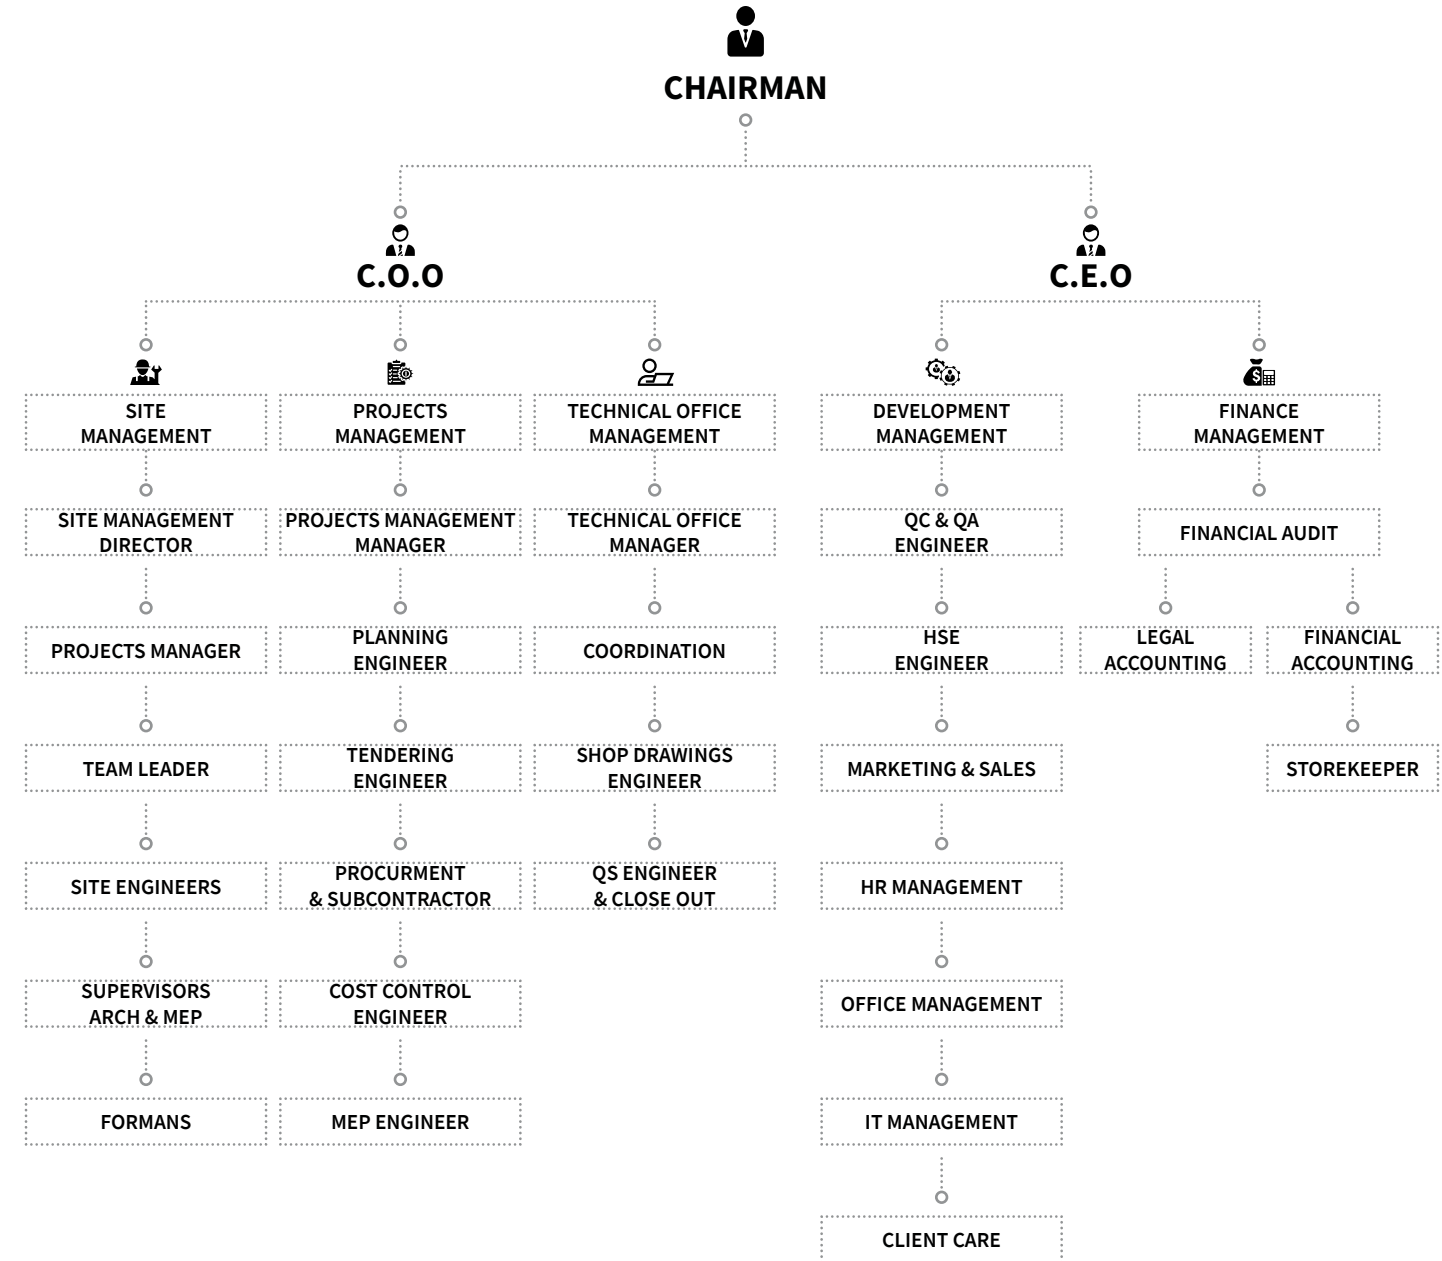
CHAIRMAN

C.O.O

C.E.O

SITE MANAGEMENT

SITE MANAGEMENT DIRECTOR

PROJECTS MANAGER

TEAM LEADER

SITE ENGINEERS

SUPERVISORS ARCH & MEP

FORMANS

PROJECTS MANAGEMENT

PROJECTS MANAGEMENT MANAGER

PLANNING ENGINEER

TENDERING ENGINEER

PROCURMENT & SUBCONTRACTOR

COST CONTROL ENGINEER

MEP ENGINEER

TECHNICAL OFFICE MANAGEMENT

TECHNICAL OFFICE MANAGER

COORDINATION

SHOP DRAWINGS ENGINEER

QS ENGINEER & CLOSE OUT

DEVELOPMENT MANAGEMENT

QC & QA ENGINEER

HSE ENGINEER

MARKETING & SALES

HR MANAGEMENT

OFFICE MANAGEMENT

IT MANAGEMENT

CLIENT CARE

FINANCE MANAGEMENT

FINANCIAL AUDIT

LEGAL ACCOUNTING

FINANCIAL ACCOUNTING

STOREKEEPER